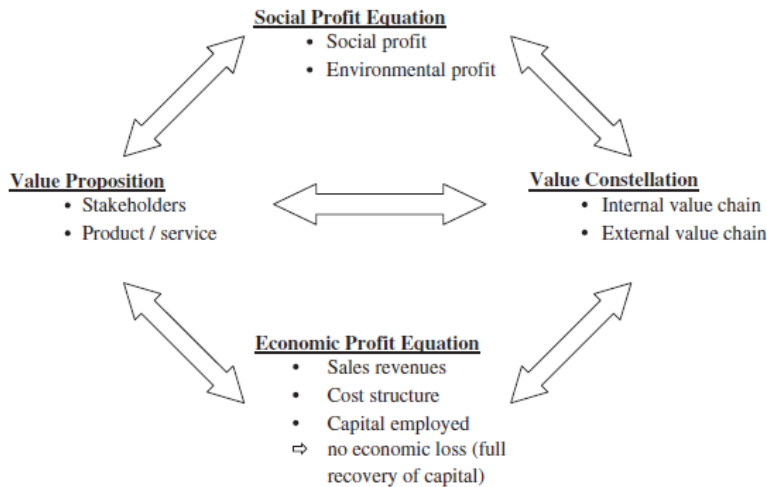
Social Profit Equation
• Social profit
• Environmental profit

Value Proposition
• Stakeholders
• Product / service

Value Constellation
• Internal value chain
• External value chain

Economic Profit Equation
• Sales revenues
• Cost structure
• Capital employed
⇨ no economic loss (full recovery of capital)